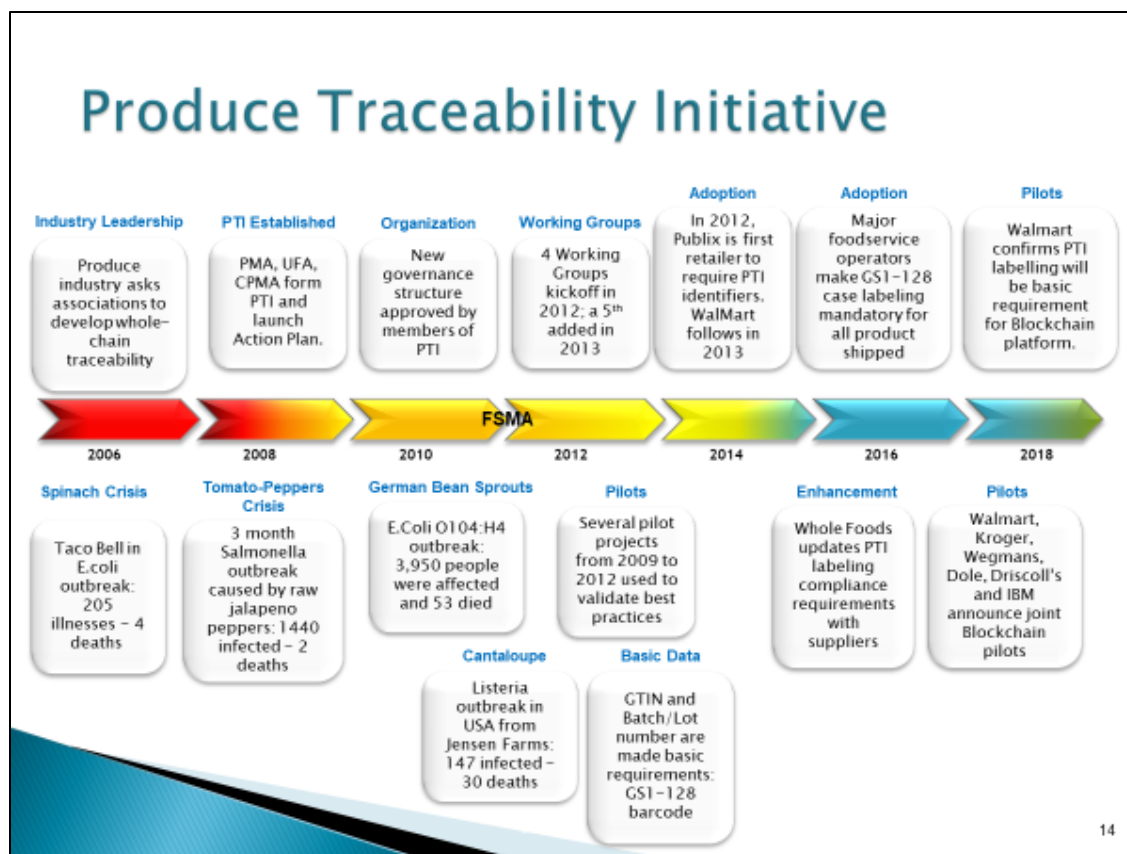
Produce Traceability Initiative

Industry Leadership
Produce industry asks associations to develop whole-chain traceability

PTI Established
PMA, UFA, CPMA form PTI and launch Action Plan.

Organization
New governance structure approved by members of PTI

Working Groups
4 Working Groups kickoff in 2012; a 5th added in 2013

Adoption
In 2012, Publix is first retailer to require PTI identifiers. WalMart follows in 2013

Adoption
Major foodservice operators make GS1-128 case labeling mandatory for all product shipped

Pilots
Walmart confirms PTI labelling will be basic requirement for Blockchain platform.

FSMA

2006
2008
2010
2012
2014
2016
2018

Spinach Crisis
Taco Bell in E.coli outbreak: 205 illnesses - 4 deaths

Tomato-Peppers Crisis
3 month Salmonella outbreak caused by raw jalapeno peppers: 1440 infected - 2 deaths

German Bean Sprouts
E.Coli O104:H4 outbreak: 3,950 people were affected and 53 died

Pilots
Several pilot projects from 2009 to 2012 used to validate best practices

Enhancement
Whole Foods updates PTI labeling compliance requirements with suppliers

Pilots
Walmart, Kroger, Wegmans, Dole, Driscoll's and IBM announce joint Blockchain pilots

Cantaloupe
Listeria outbreak in USA from Jensen Farms: 147 infected - 30 deaths

Basic Data
GTIN and Batch/Lot number are made basic requirements: GS1-128 barcode

14